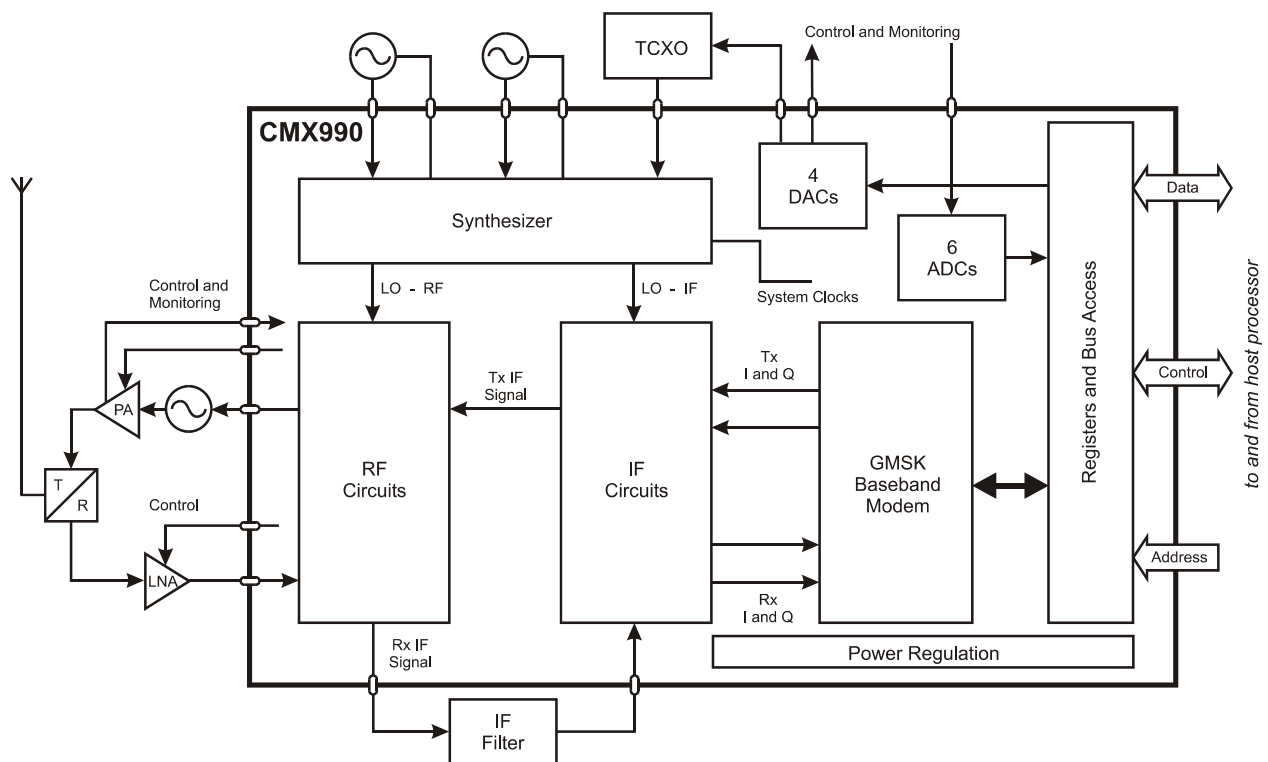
TCXO

Control and Monitoring

CMX990

4 DACs

Synthesizer

6 ADCs

Data

LO - RF

LO - IF

System Clocks

Control and Monitoring

Registers and Bus Access

to and from host processor

Tx I and Q

Tx IF Signal

PA

Control

RF Circuits

IF Circuits

GMSK Baseband Modem

T

R

Control

LNA

Address

Rx I and Q

Rx IF Signal

Power Regulation

IF Filter